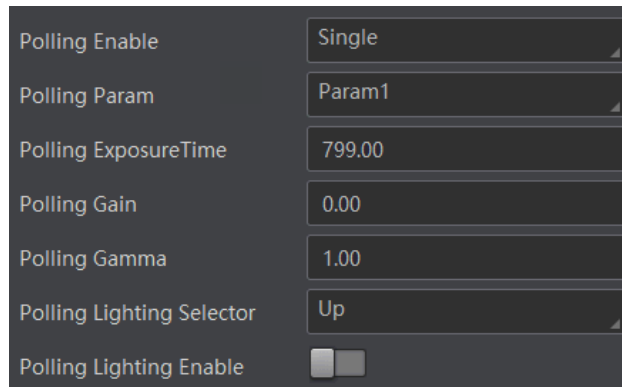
| | |
|---|---|
| Polling Enable | Single |
| Polling Param | Param1 |
| Polling ExposureTime | 799.00 |
| Polling Gain | 0.00 |
| Polling Gamma | 1.00 |
| Polling Lighting Selector | Up |
| Polling Lighting Enable | |